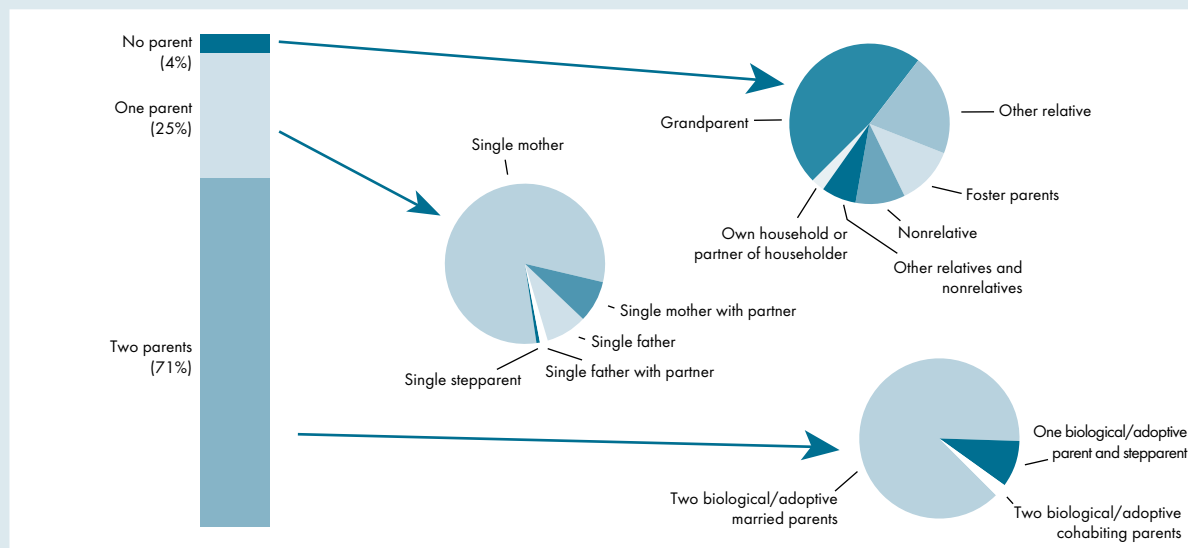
No parent
(4%)

One parent
(25%)

Two parents
(71%)

Single mother

Single mother with partner

Single father

Single stepparent

Single father with partner

Grandparent

Other relative

Foster parents

Own household or partner of householder

Nonrelative

Other relatives and nonrelatives

One biological/adoptive parent and stepparent

Two biological/adoptive married parents

Two biological/adoptive cohabiting parents